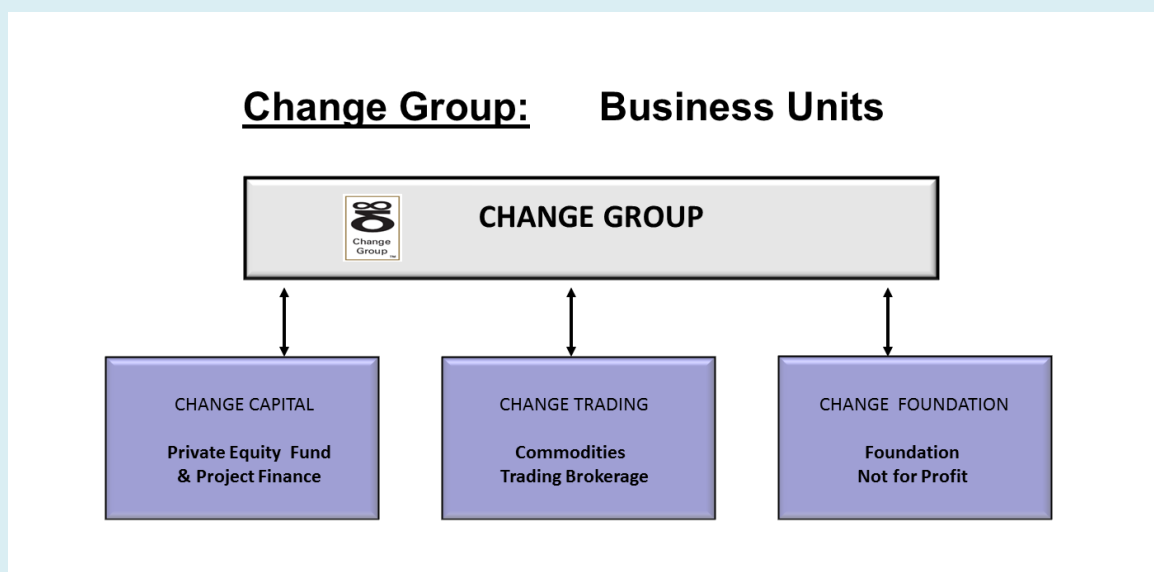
Change Group: Business Units

Change Group

CHANGE GROUP

CHANGE CAPITAL

Private Equity Fund & Project Finance

CHANGE TRADING

Commodities Trading Brokerage

CHANGE FOUNDATION

Foundation Not for Profit